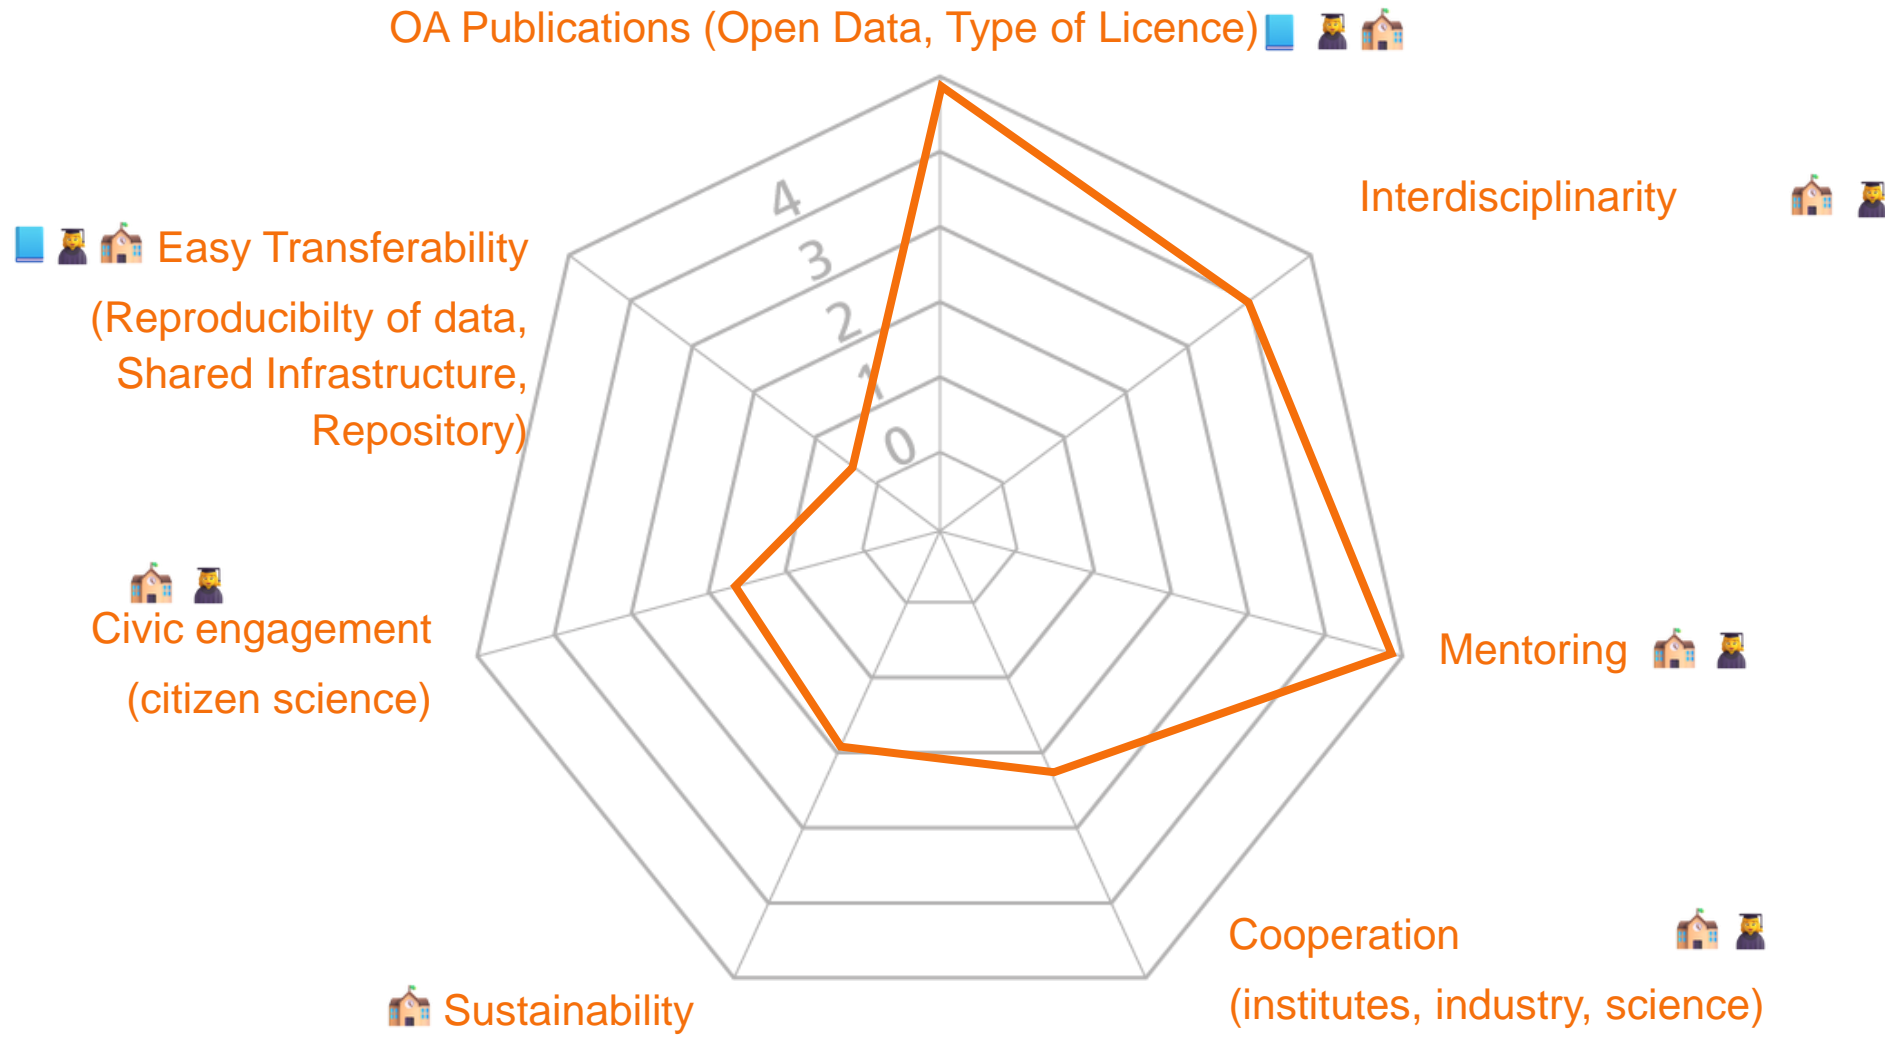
OA Publications (Open Data, Type of Licence) 📘 🧑‍🎓 🏫

Interdisciplinarity 🏫 🧑‍🎓

📘 🧑‍🎓 🏫 Easy Transferability (Reproducibilty of data, Shared Infrastructure, Repository)

4
3
2
1
0

🏫 🧑‍🎓
Civic engagement (citizen science)

Mentoring 🏫 🧑‍🎓

Cooperation (institutes, industry, science) 🏫 🧑‍🎓

🏫 Sustainability